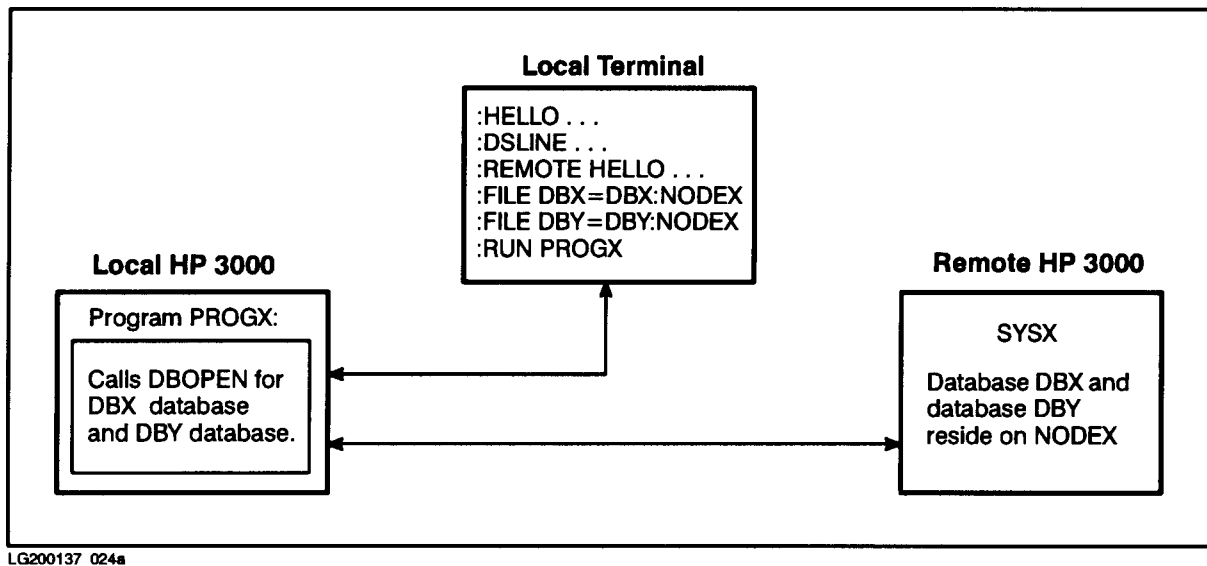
Local Terminal

:HELLO . . .
:DSLINE . . .
:REMOTE HELLO . . .
:FILE DBX=DBX:NODEX
:FILE DBY=DBY:NODEX
:RUN PROGX

Local HP 3000

Program PROGX:

Calls DBOPEN for DBX database and DBY database.

Remote HP 3000

SYSX

Database DBX and database DBY reside on NODEX

LG200137 024a